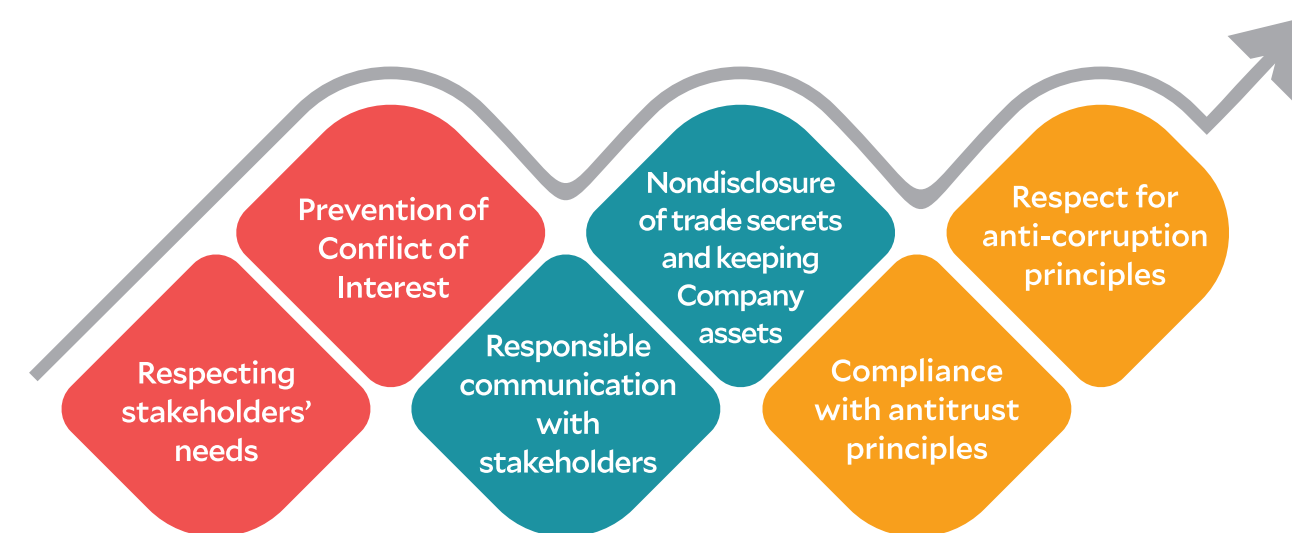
Respecting stakeholders' needs

Prevention of Conflict of Interest

Responsible communication with stakeholders

Nondisclosure of trade secrets and keeping Company assets

Compliance with antitrust principles

Respect for anti-corruption principles